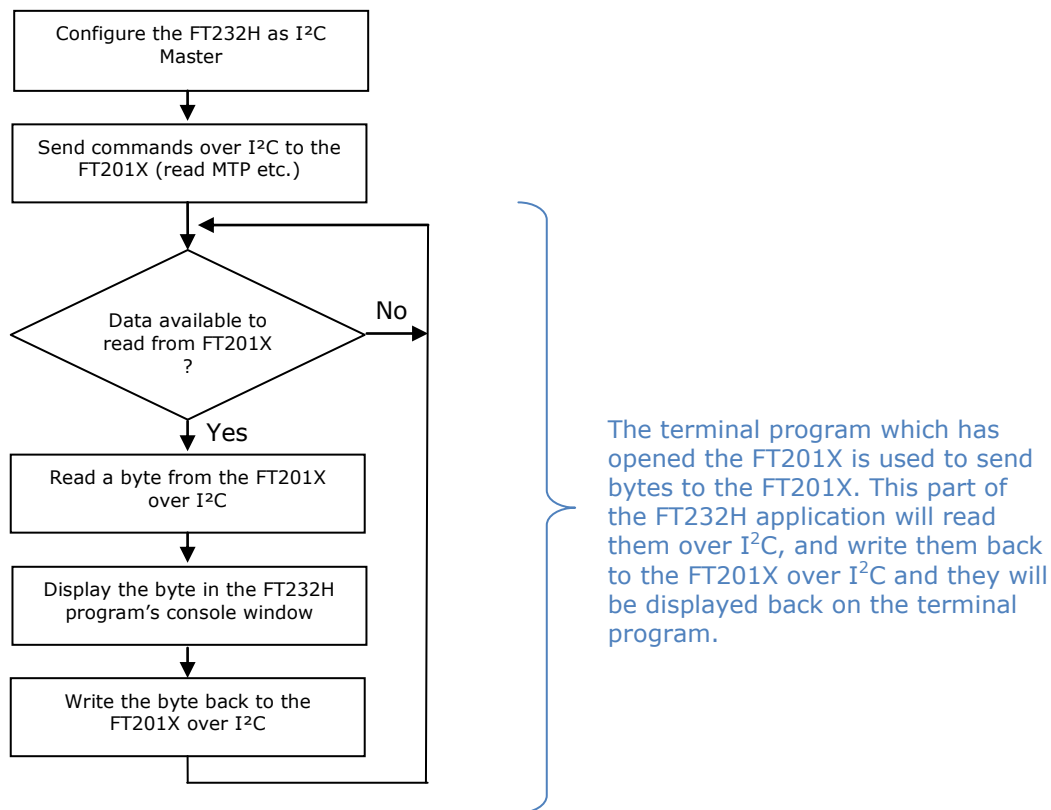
Configure the FT232H as I²C Master

Send commands over I²C to the FT201X (read MTP etc.)

Data available to read from FT201X ?

No

Yes

Read a byte from the FT201X over I²C

Display the byte in the FT232H program's console window

Write the byte back to the FT201X over I²C

The terminal program which has opened the FT201X is used to send bytes to the FT201X. This part of the FT232H application will read them over $I^2C$, and write them back to the FT201X over $I^2C$ and they will be displayed back on the terminal program.